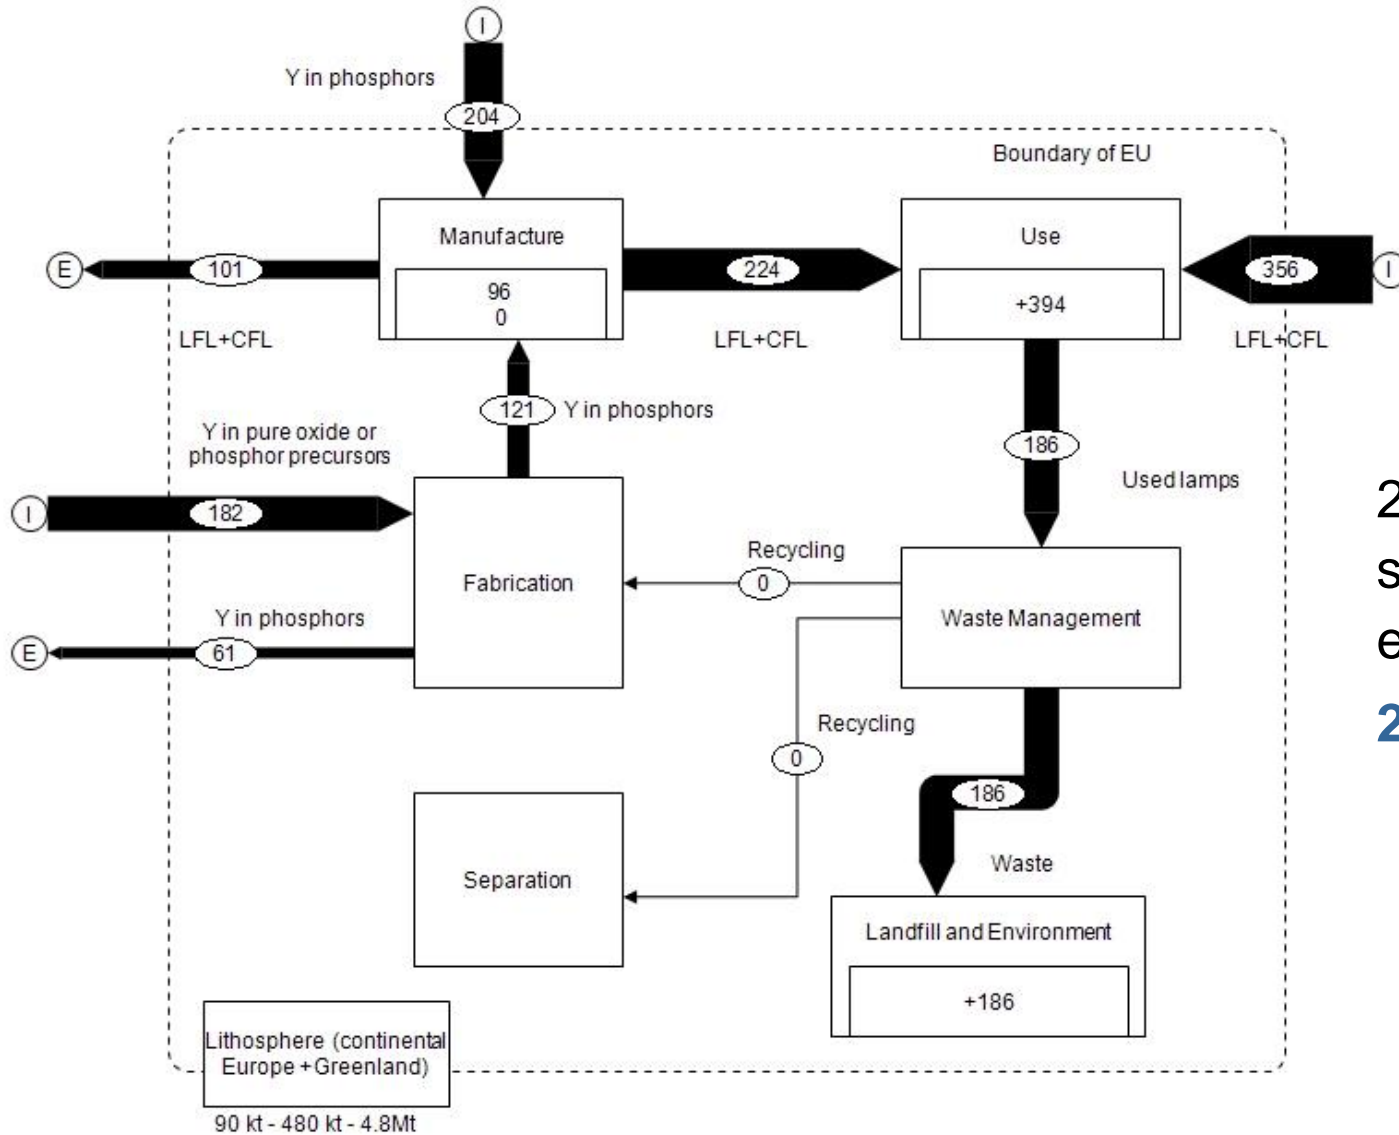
I

Y in phosphors

204

Boundary of EU

Manufacture

96
0

Use

+394

E

101

224

356

I

LFL+CFL

LFL+CFL

LFL+CFL

121

Y in phosphors

Y in pure oxide or phosphor precursors

186

Used lamps

I

182

Fabrication

Recycling

0

Waste Management

Y in phosphors

E

61

Recycling

0

186

Waste

Separation

Landfill and Environment

+186

Lithosphere (continental Europe + Greenland)

90 kt - 480 kt - 4.8Mt

2
s
e
2